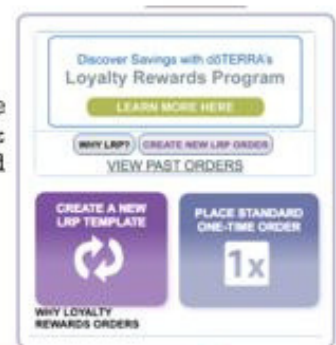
Discover Savings with dōTERRA's
Loyalty Rewards Program
LEARN MORE HERE
WHY LRP?
CREATE NEW LRP ORDER
VIEW PAST ORDERS
CREATE A NEW LRP TEMPLATE
PLACE STANDARD ONE-TIME ORDER
1x
WHY LOYALTY REWARDS ORDERS